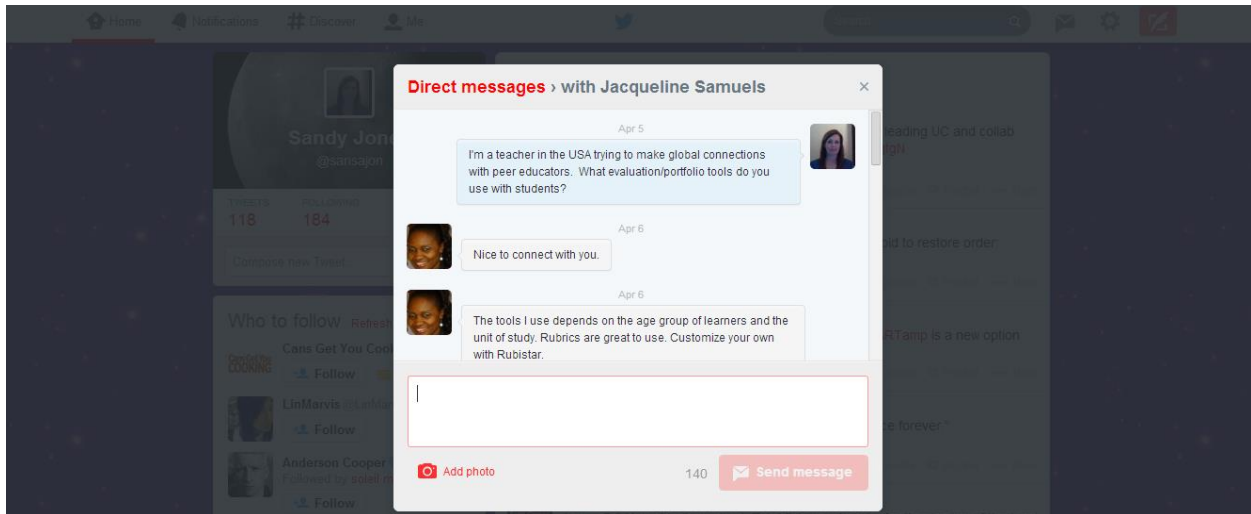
Home Notifications Discover Me

Sandy Jon
@sansajon

TWEETS 118
FOLLOWING 184

Compose new Tweet...

Who to follow · Refresh

Cans Get You Coo
Follow

LinMarvis @LinMar
Follow

Anderson Cooper
Followed by soleil
Follow

Direct messages › with Jacqueline Samuels

Apr 5

I'm a teacher in the USA trying to make global connections with peer educators. What evaluation/portfolio tools do you use with students?

Apr 6

Nice to connect with you.

Apr 6

The tools I use depends on the age group of learners and the unit of study. Rubrics are great to use. Customize your own with Rubistar.

Add photo

140

Send message

eading UC and collab

od to restore order

RTamp is a new option

ce forever."